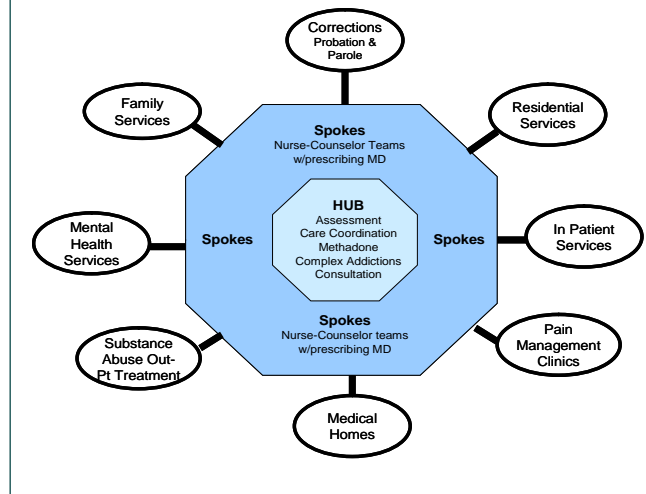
Corrections
Probation & Parole

Family Services

Residential Services

Spokes
Nurse-Counselor Teams w/prescribing MD

Mental Health Services

Spokes

HUB
Assessment
Care Coordination
Methadone
Complex Addictions
Consultation

Spokes

In Patient Services

Spokes
Nurse-Counselor teams w/prescribing MD

Substance Abuse Out-Pt Treatment

Pain Management Clinics

Medical Homes